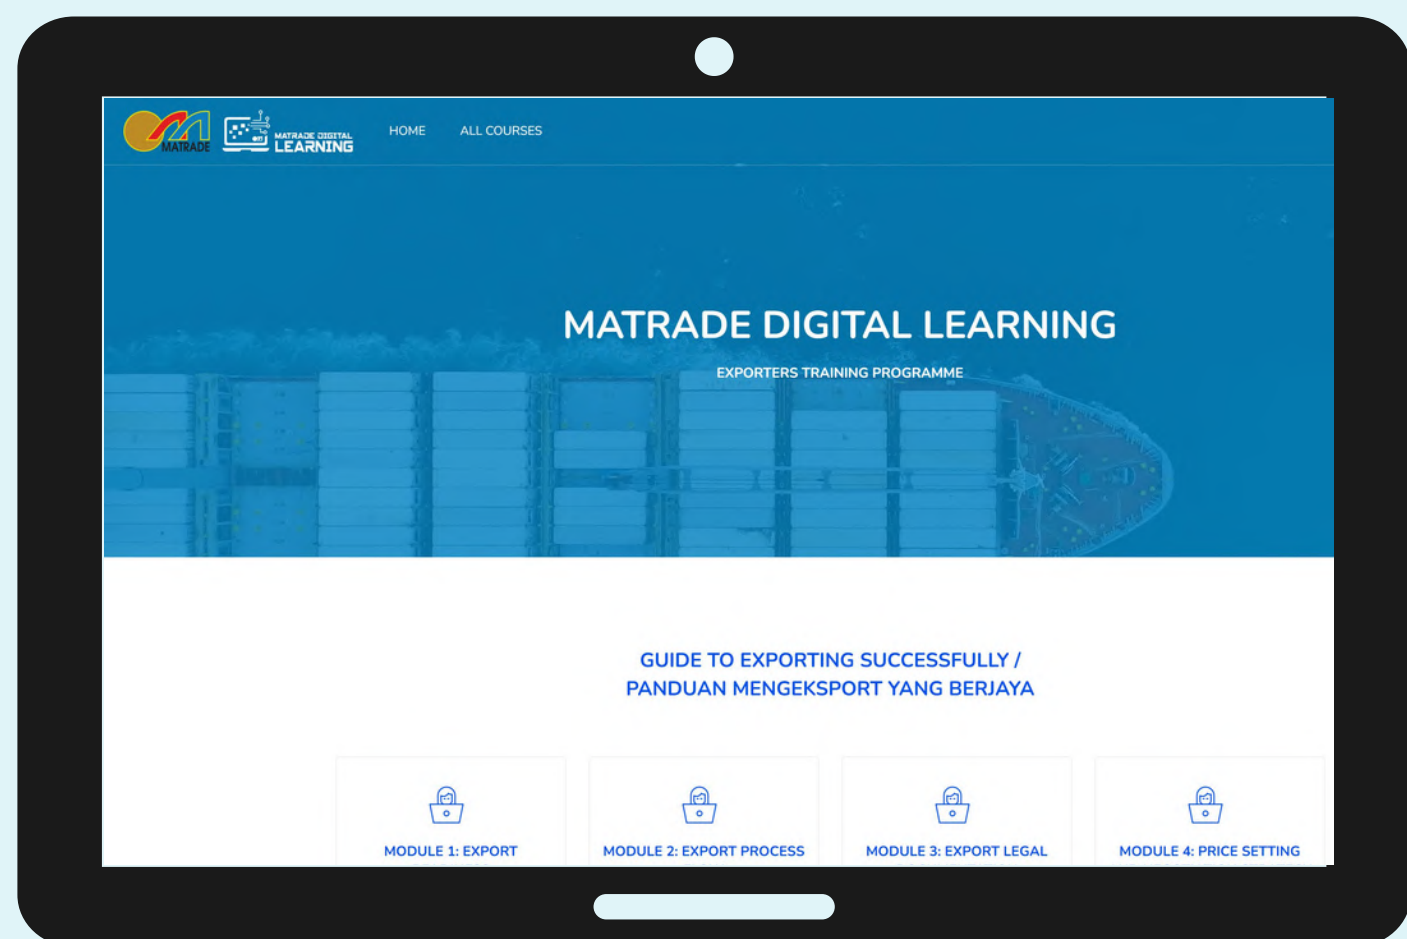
MATRADE MATRADE DIGITAL LEARNING HOME ALL COURSES

MATRADE DIGITAL LEARNING

EXPORTERS TRAINING PROGRAMME

GUIDE TO EXPORTING SUCCESSFULLY / PANDUAN MENGEKSPORT YANG BERJAYA

MODULE 1: EXPORT

MODULE 2: EXPORT PROCESS

MODULE 3: EXPORT LEGAL

MODULE 4: PRICE SETTING